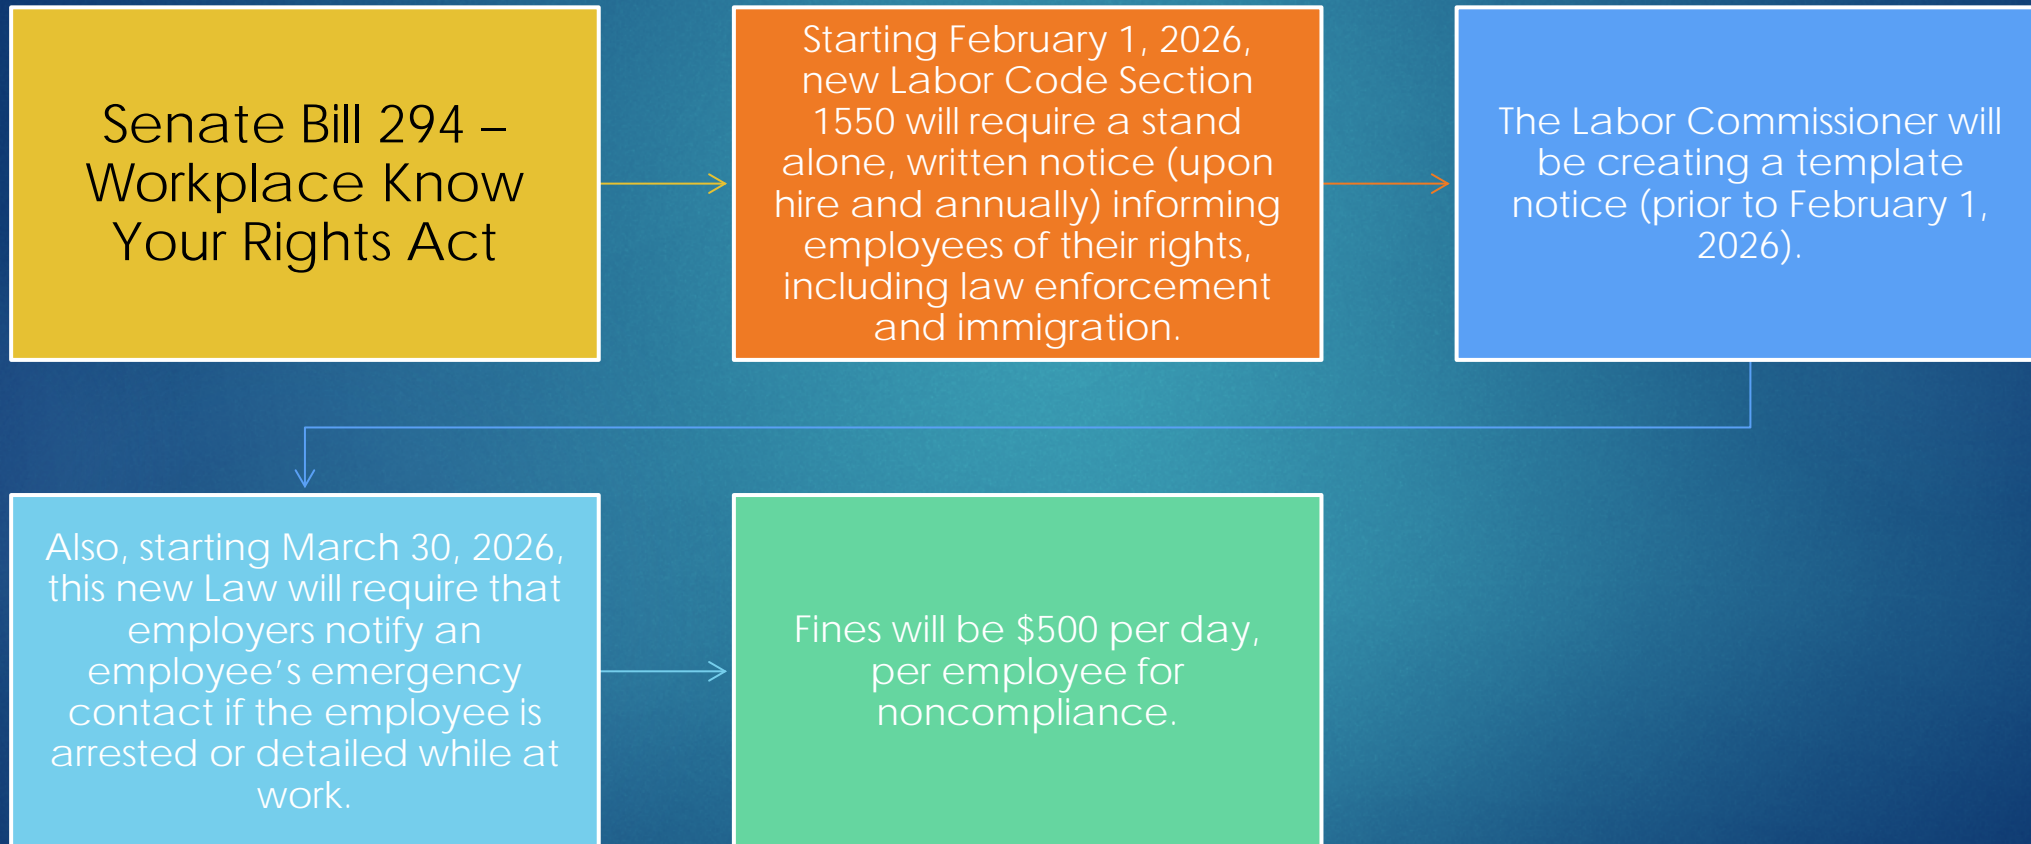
Senate Bill 294 – Workplace Know Your Rights Act

Starting February 1, 2026, new Labor Code Section 1550 will require a stand alone, written notice (upon hire and annually) informing employees of their rights, including law enforcement and immigration.

The Labor Commissioner will be creating a template notice (prior to February 1, 2026).

Also, starting March 30, 2026, this new Law will require that employers notify an employee's emergency contact if the employee is arrested or detailed while at work.

Fines will be $500 per day, per employee for noncompliance.